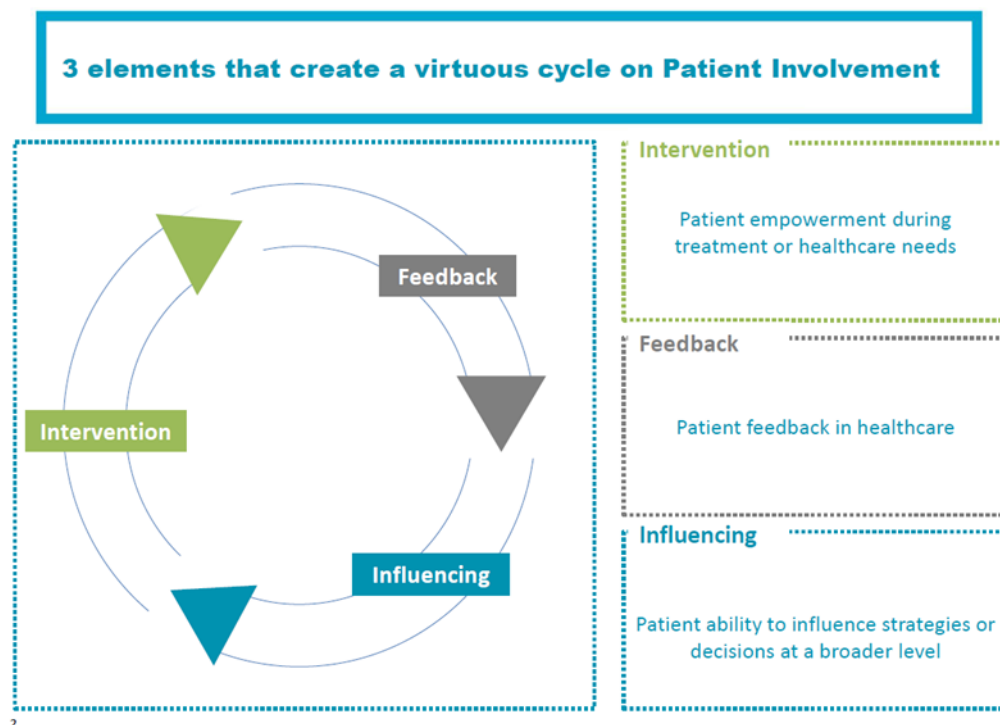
3 elements that create a virtuous cycle on Patient Involvement

Feedback

Intervention

Influencing

Intervention

Patient empowerment during treatment or healthcare needs

Feedback

Patient feedback in healthcare

Influencing

Patient ability to influence strategies or decisions at a broader level